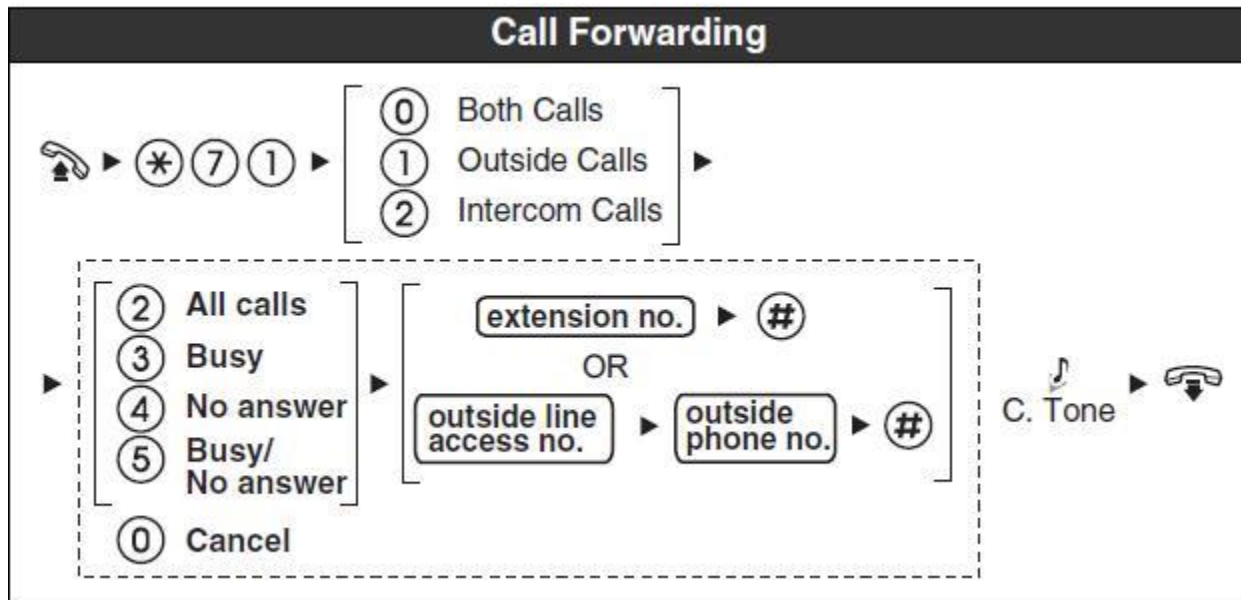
Call Forwarding

* 7 1

0 Both Calls
1 Outside Calls
2 Intercom Calls

2 All calls
3 Busy
4 No answer
5 Busy/ No answer

0 Cancel

extension no. #

OR

outside line access no.

outside phone no. #

C. Tone